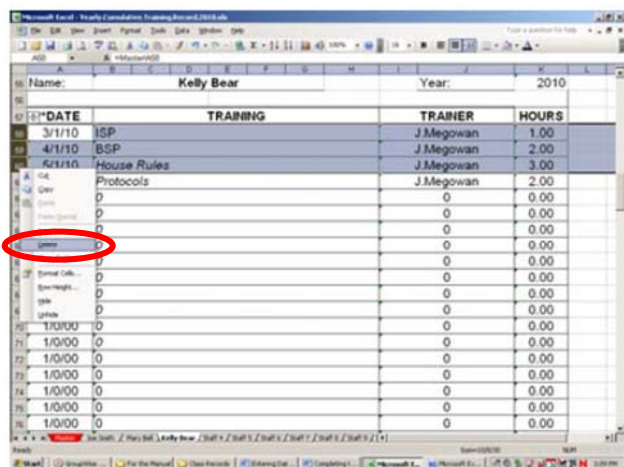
Microsoft Excel - Yearly Cumulative Training Record 2010.xls

File Edit View Insert Format Tools Data Window Help

Type a question for help

A50 =MasterA50

| | A | B | C | D | E | F | G | H | I | J | K |
|---|---|---|---|---|---|---|---|---|---|---|---|
| 55 | Name: | | | Kelly Bear | | | | | Year: | | 2010 |
| 57 | *DATE | | | TRAINING | | | | | TRAINER | | HOURS |
| 58 | 3/1/10 | ISP | | | | | | | J.Megowan | | 1.00 |
| 59 | 4/1/10 | BSP | | | | | | | J.Megowan | | 2.00 |
| 60 | 5/1/10 | House Rules | | | | | | | J.Megowan | | 3.00 |
| | | Protocols | | | | | | | J.Megowan | | 2.00 |
| | | 0 | | | | | | | 0 | | 0.00 |
| | | 0 | | | | | | | 0 | | 0.00 |
| | | 0 | | | | | | | 0 | | 0.00 |
| | | 0 | | | | | | | 0 | | 0.00 |
| | | 0 | | | | | | | 0 | | 0.00 |
| | | 0 | | | | | | | 0 | | 0.00 |
| | | 0 | | | | | | | 0 | | 0.00 |
| | | 0 | | | | | | | 0 | | 0.00 |
| | | 0 | | | | | | | 0 | | 0.00 |
| 70 | 1/0/00 | 0 | | | | | | | 0 | | 0.00 |
| 71 | 1/0/00 | 0 | | | | | | | 0 | | 0.00 |
| 72 | 1/0/00 | 0 | | | | | | | 0 | | 0.00 |
| 73 | 1/0/00 | 0 | | | | | | | 0 | | 0.00 |
| 74 | 1/0/00 | 0 | | | | | | | 0 | | 0.00 |
| 75 | 1/0/00 | 0 | | | | | | | 0 | | 0.00 |
| 76 | 1/0/00 | 0 | | | | | | | 0 | | 0.00 |

Cut
Copy
Paste
Paste Special...
Insert
Delete
Clear Contents
Format Cells...
Row Height...
Hide
Unhide

Master / Joe Smith / Mary Bell / Kelly Bear / Staff 4 / Staff 5 / Staff 6 / Staff 7 / Staff 8 / Staff 9 /

Ready Sum=102830 NUM

Start